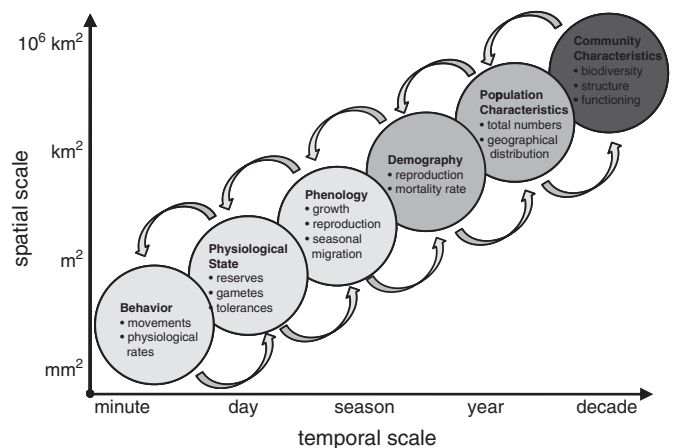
$10^6$ km$^2$

km$^2$

m$^2$

mm$^2$

spatial scale

Community Characteristics
• biodiversity
• structure
• functioning

Population Characteristics
• total numbers
• geographical distribution

Demography
• reproduction
• mortality rate

Phenology
• growth
• reproduction
• seasonal migration

Physiological State
• reserves
• gametes
• tolerances

Behavior
• movements
• physiological rates

minute day season year decade

temporal scale